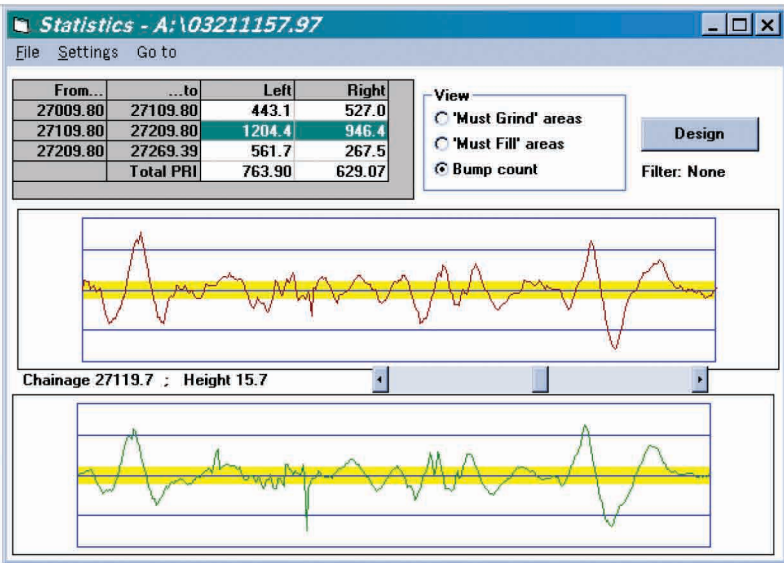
Statistics - A:\03211157.97

File Settings Go to

| From... | ...to | Left | Right |
|---|---|---|---|
| 27009.80 | 27109.80 | 443.1 | 527.0 |
| 27109.80 | 27209.80 | 1204.4 | 946.4 |
| 27209.80 | 27269.39 | 561.7 | 267.5 |
| | Total PRI | 763.90 | 629.07 |

View
'Must Grind' areas
'Must Fill' areas
Bump count

Design

Filter: None

Chainage 27119.7 ; Height 15.7